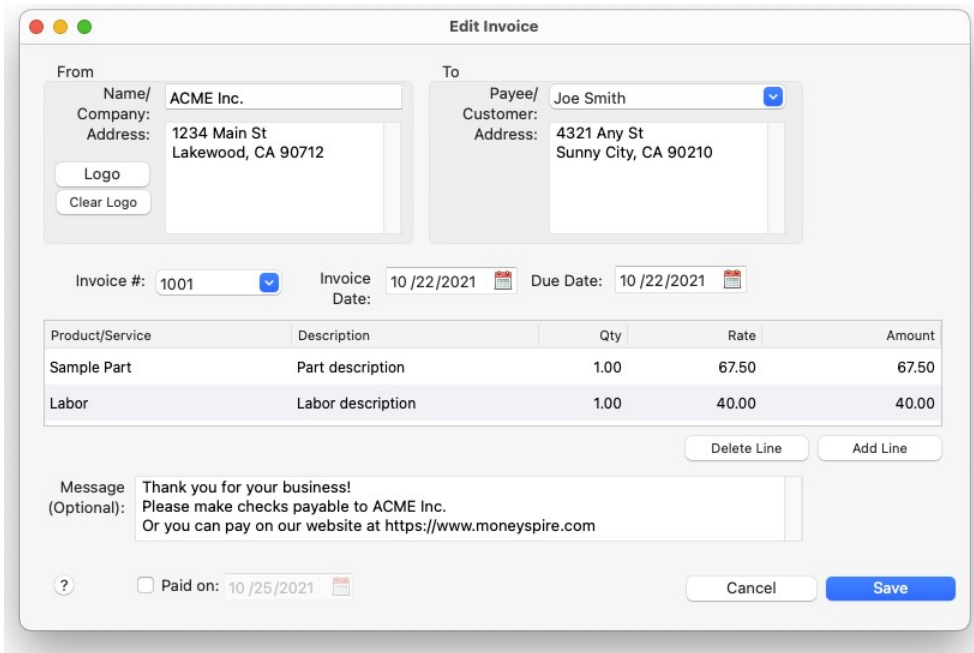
Edit Invoice

From

Name/ Company: ACME Inc.

Address: 1234 Main St
Lakewood, CA 90712

Logo

Clear Logo

To

Payee/ Customer: Joe Smith

Address: 4321 Any St
Sunny City, CA 90210

Invoice #: 1001

Invoice Date: 10 /22/2021

Due Date: 10 /22/2021

| Product/Service | Description | Qty | Rate | Amount |
|---|---|---|---|---|
| Sample Part | Part description | 1.00 | 67.50 | 67.50 |
| Labor | Labor description | 1.00 | 40.00 | 40.00 |

Delete Line

Add Line

Message (Optional): Thank you for your business!
Please make checks payable to ACME Inc.
Or you can pay on our website at https://www.moneyspire.com

?

Paid on: 10 /25/2021

Cancel

Save